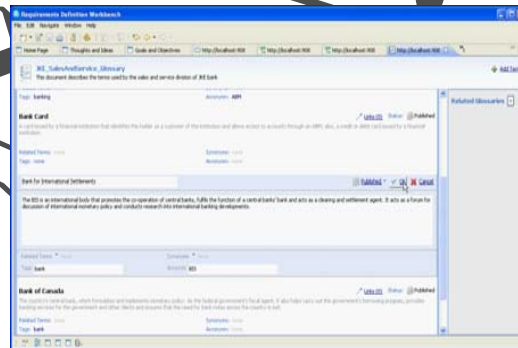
Requirements Definition Workbench
File Edit Navigate Window Help
Home Page | Thoughts and Ideas | Goals and Objectives | http://localhost:900 | http://localhost:900 | http://localhost:900 | http://localhost:900

JKE_SalesAndService_Glossary
This document describes the terms used by the sales and service division of JKE Bank
Add Ter

Tags: banking
Acronyms: ABM

Bank Card
Links (0) Status: Published
A card issued by a financial institution that identifies the holder as a customer of the institution and allows access to accounts through an ABM, also, a credit or debit card issued by a financial institution.

Related Terms: none
Synonyms: none
Tags: none
Acronyms: none

Related Glossaries

Bank for International Settlements
Published OK Cancel

The BIS is an international body that promotes the co-operation of central banks, fulfils the function of a central banks' bank and acts as a clearing and settlement agent. It acts as a forum for discussion of international monetary policy and conducts research into international banking developments.

Related Terms: none
Synonyms: none
Tags: bank
Acronyms: BIS

Bank of Canada
Links (0) Status: Published
The country's central bank, which formulates and implements monetary policy. As the federal government's fiscal agent, it also takes care of the government's borrowing program, provides banking services for the government and other clients and ensures that the need for bank notes across the country is met.

Related Terms: none
Synonyms: none
Tags: bank
Acronyms: none